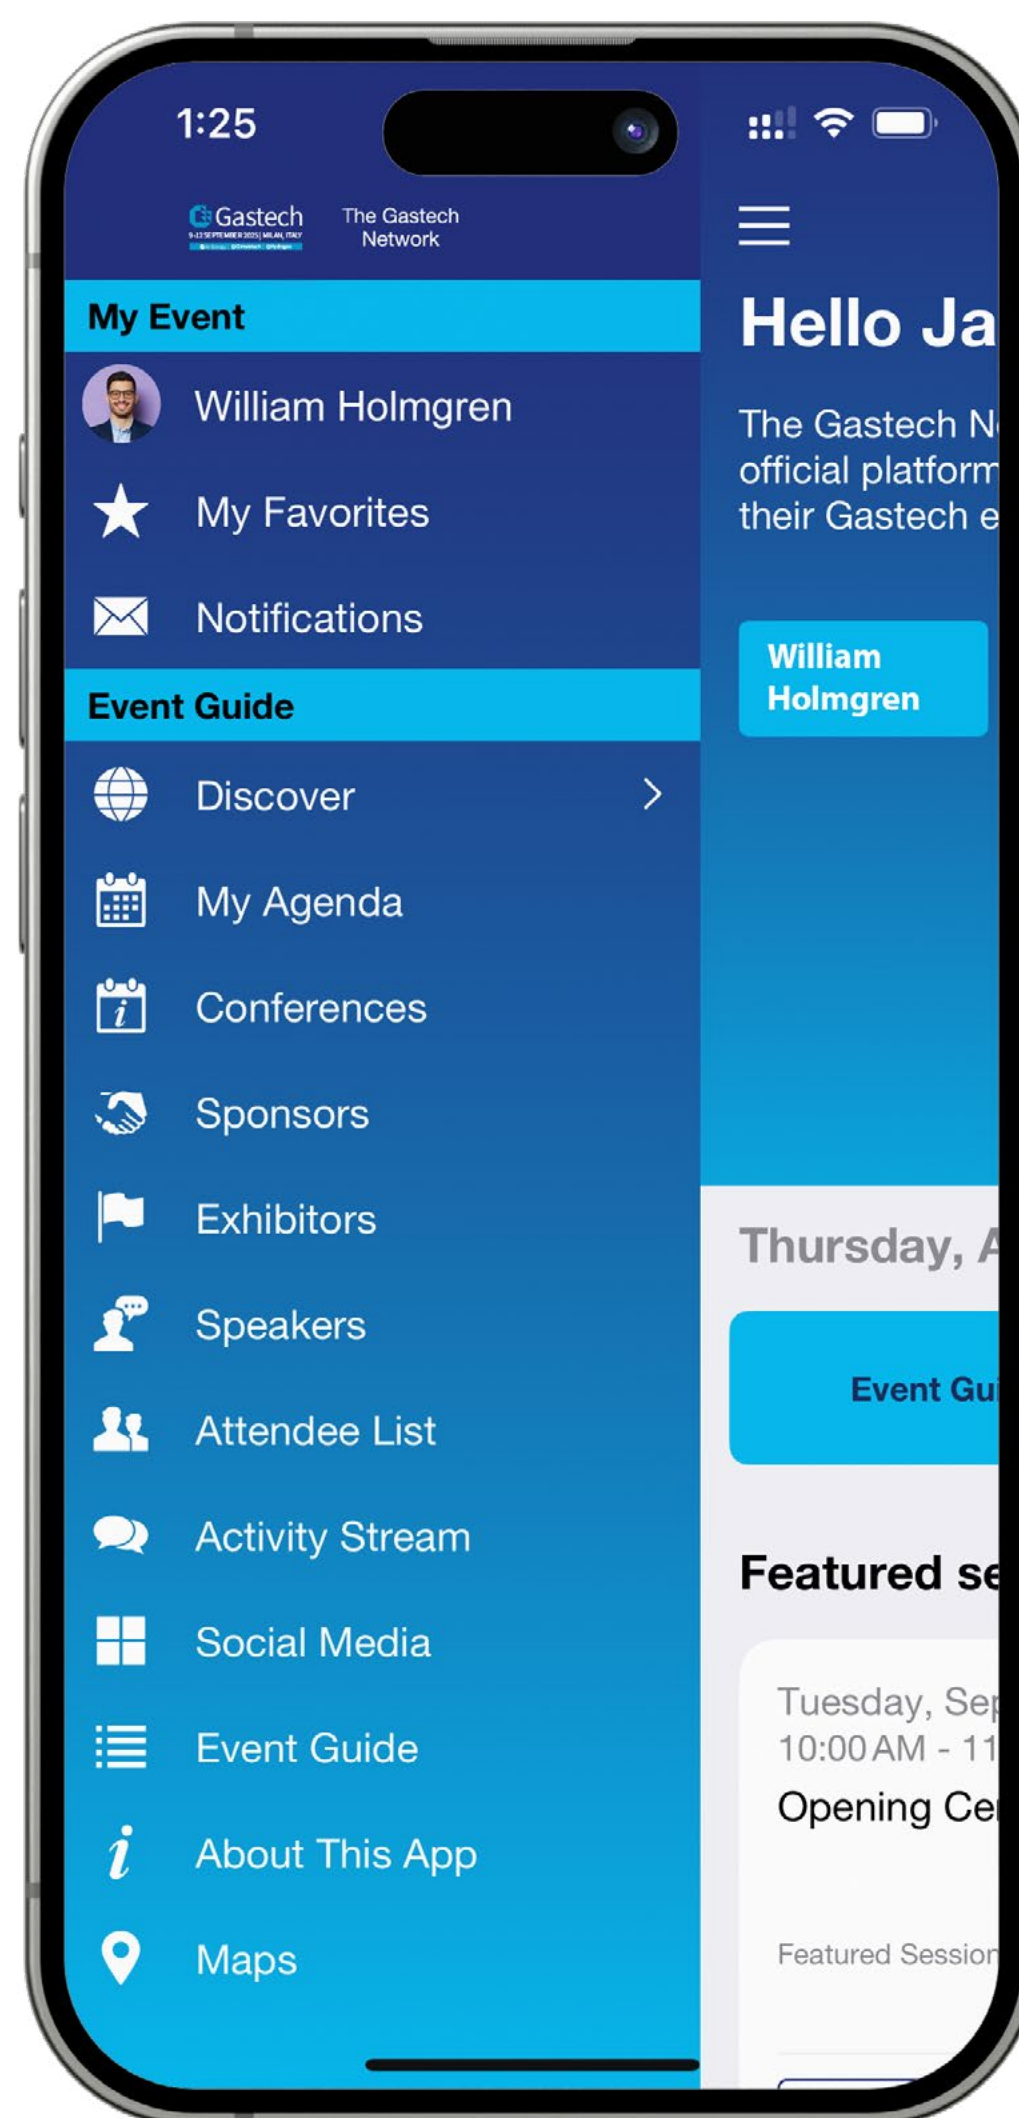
1:25

Gastech
9-12 SEPTEMBER 2025 | MILAN, ITALY

The Gastech Network

My Event

William Holmgren

My Favorites

Notifications

Event Guide

Discover

My Agenda

Conferences

Sponsors

Exhibitors

Speakers

Attendee List

Activity Stream

Social Media

Event Guide

About This App

Maps

Hello Ja

The Gastech N
official platform
their Gastech e

William Holmgren

Thursday, A

Event Gu

Featured se

Tuesday, Se
10:00 AM - 11
Opening Ce

Featured Session